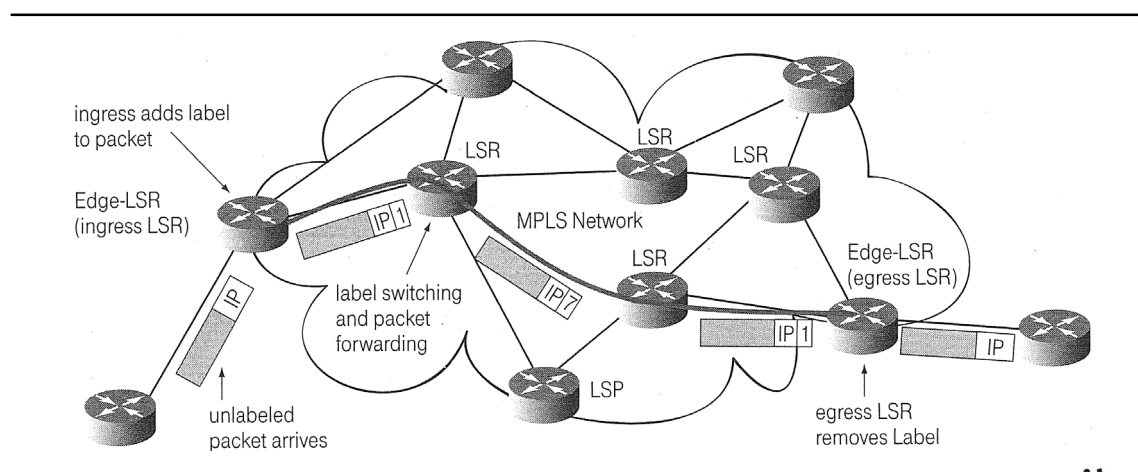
ingress adds label to packet

Edge-LSR (ingress LSR)

LSR

LSR

LSR

IP 1

MPLS Network

IP

IP 7

LSR

Edge-LSR (egress LSR)

label switching and packet forwarding

IP 1

IP

LSP

unlabeled packet arrives

egress LSR removes Label